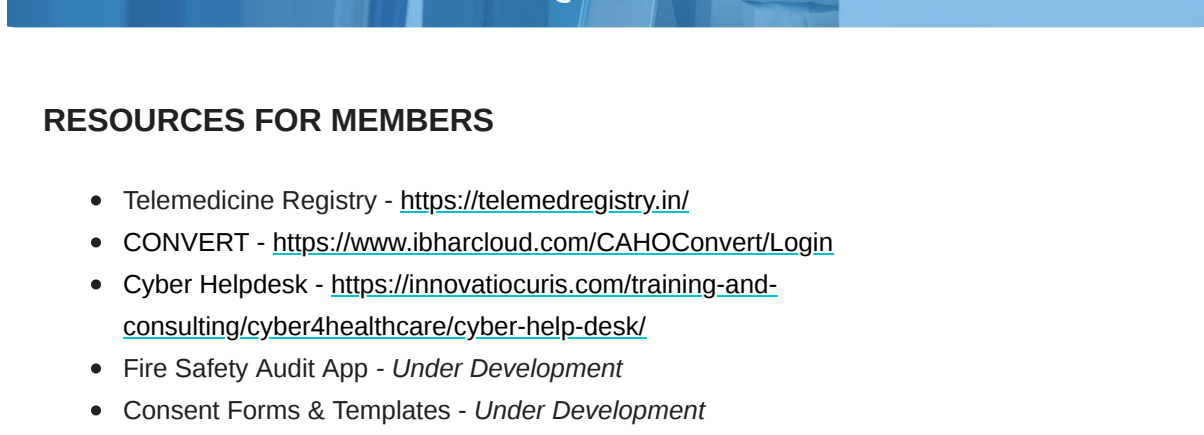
RESOURCES FOR MEMBERS

- Telemedicine Registry - https://telemedregistry.in/
- CONVERT - https://www.ibharcloud.com/CAHOConvert/Login
- Cyber Helpdesk - https://innovatiocuris.com/training-and-consulting/cyber4healthcare/cyber-help-desk/
- Fire Safety Audit App - *Under Development*
- Consent Forms & Templates - *Under Development*